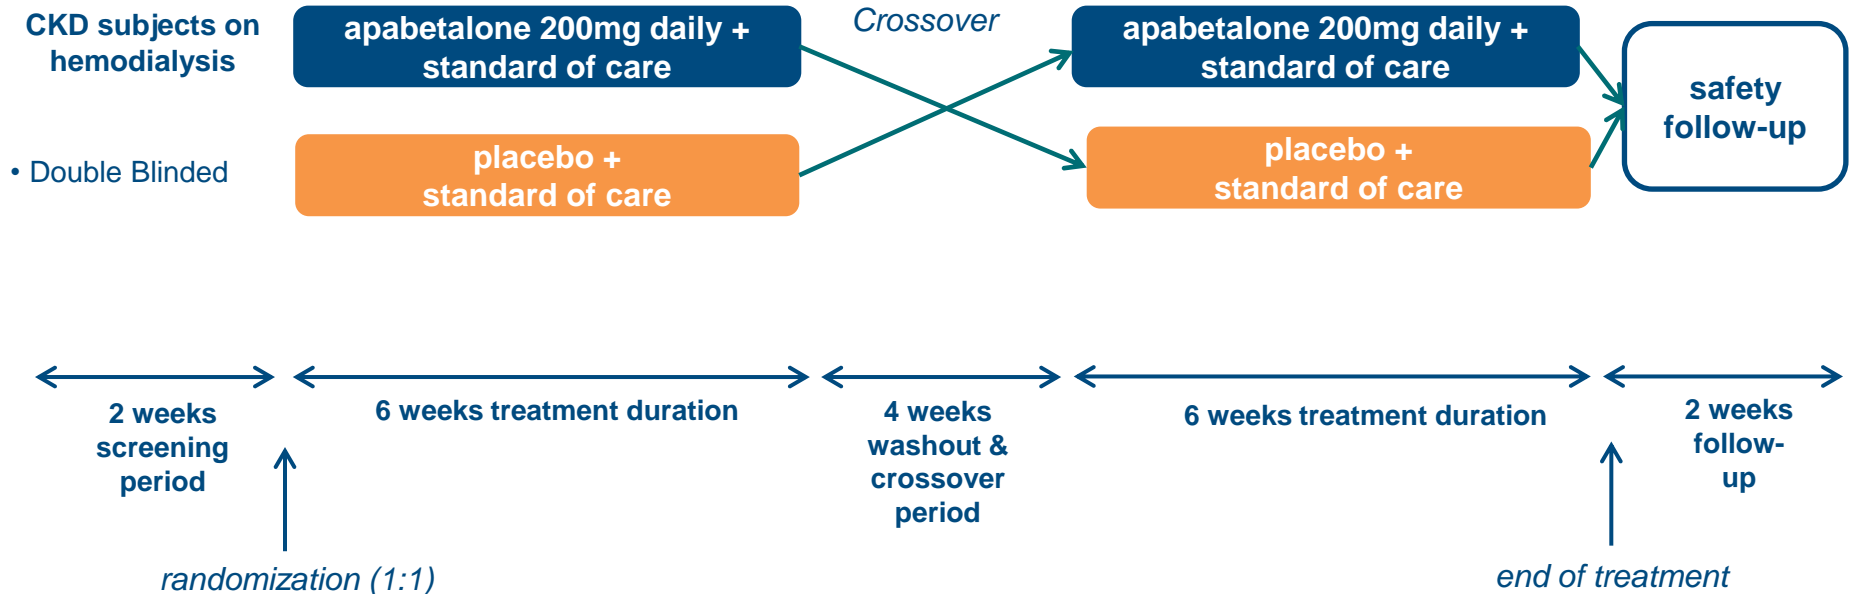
CKD subjects on hemodialysis

• Double Blinded

apabetalone 200mg daily + standard of care

placebo + standard of care

Crossover

apabetalone 200mg daily + standard of care

placebo + standard of care

safety follow-up

2 weeks screening period

6 weeks treatment duration

4 weeks washout & crossover period

6 weeks treatment duration

2 weeks follow-up

randomization (1:1)

end of treatment